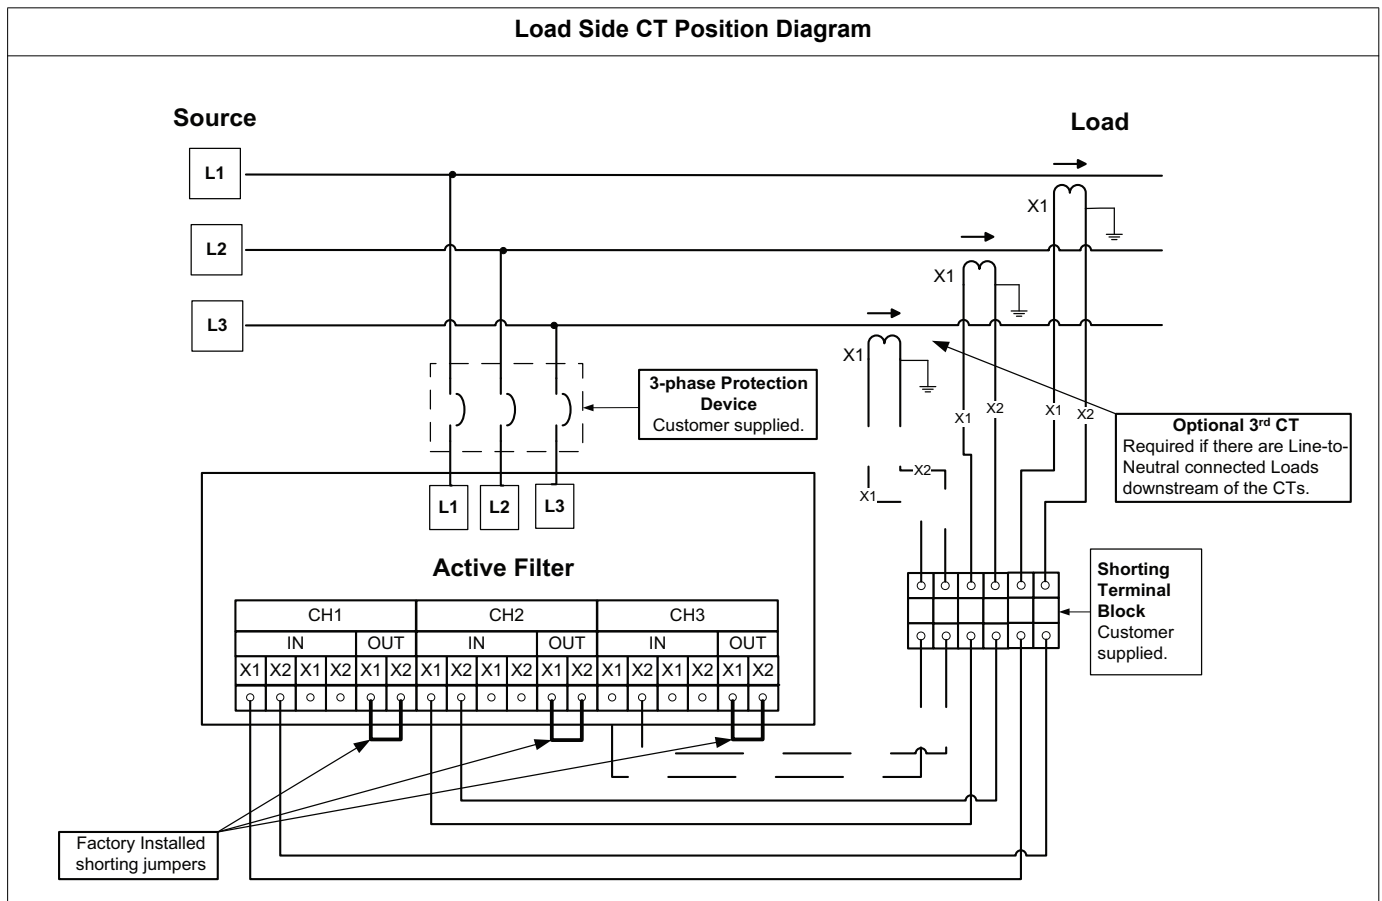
Load Side CT Position Diagram

Source

Load

L1

L2

L3

X1

X1

X1

X1 X2

X1 X2

X2

X1

3-phase Protection Device
Customer supplied.

Optional 3$^{rd}$ CT
Required if there are Line-to-Neutral connected Loads downstream of the CTs.

L1 L2 L3

Active Filter

| CH1 | | | | | | CH2 | | | | | | CH3 | | | | | |
|---|---|---|---|---|---|---|---|---|---|---|---|---|---|---|---|---|---|
| IN | | | | OUT | | IN | | | | OUT | | IN | | | | OUT | |
| X1 | X2 | X1 | X2 | X1 | X2 | X1 | X2 | X1 | X2 | X1 | X2 | X1 | X2 | X1 | X2 | X1 | X2 |

Shorting Terminal Block
Customer supplied.

Factory Installed shorting jumpers